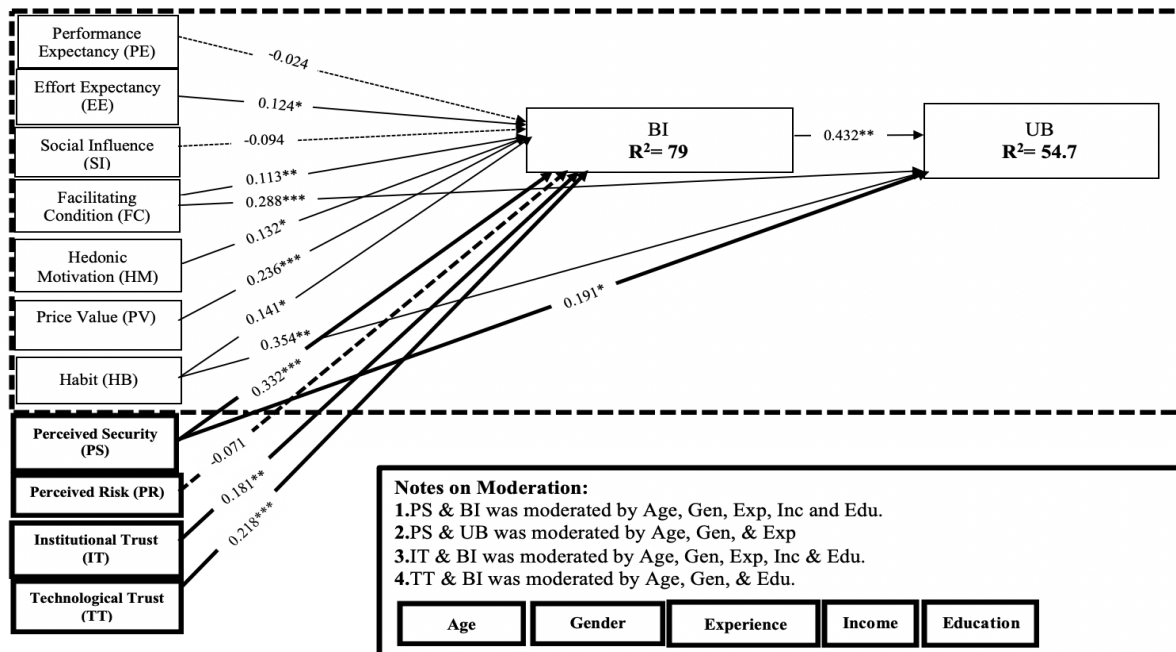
Performance Expectancy (PE)

Effort Expectancy (EE)

Social Influence (SI)

Facilitating Condition (FC)

Hedonic Motivation (HM)

Price Value (PV)

Habit (HB)

Perceived Security (PS)

Perceived Risk (PR)

Institutional Trust (IT)

Technological Trust (TT)

-0.024

0.124*

-0.094

0.113**

0.288***

0.132*

0.236***

0.141*

0.354**

0.332***

-0.071

0.181**

0.218***

0.191*

BI
$R^2$= 79

0.432**

UB
$R^2$= 54.7

Notes on Moderation:
1.PS & BI was moderated by Age, Gen, Exp, Inc and Edu.
2.PS & UB was moderated by Age, Gen, & Exp
3.IT & BI was moderated by Age, Gen, Exp, Inc & Edu.
4.TT & BI was moderated by Age, Gen, & Edu.

Age | Gender | Experience | Income | Education